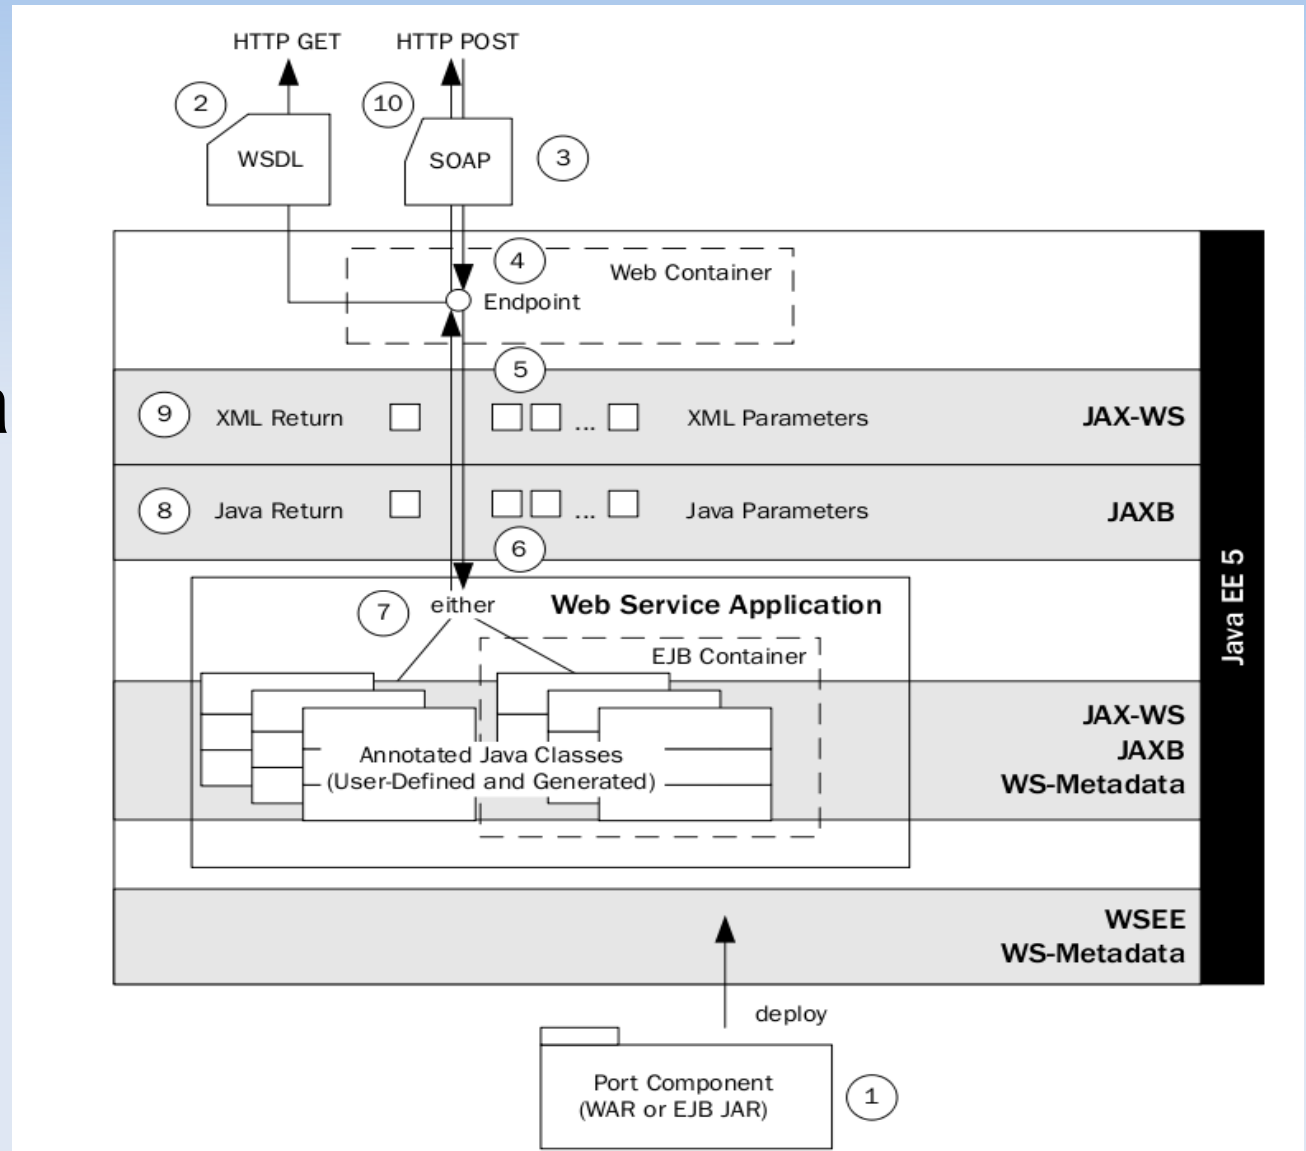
HTTP GET
HTTP POST
2
10
WSDL
SOAP
3
4
Web Container
Endpoint
5
9
XML Return
...
XML Parameters
JAX-WS
8
Java Return
...
Java Parameters
JAXB
6
Java EE 5
7
either
Web Service Application
EJB Container
Annotated Java Classes
(User-Defined and Generated)
JAX-WS
JAXB
WS-Metadata
WSEE
WS-Metadata
deploy
Port Component
(WAR or EJB JAR)
1